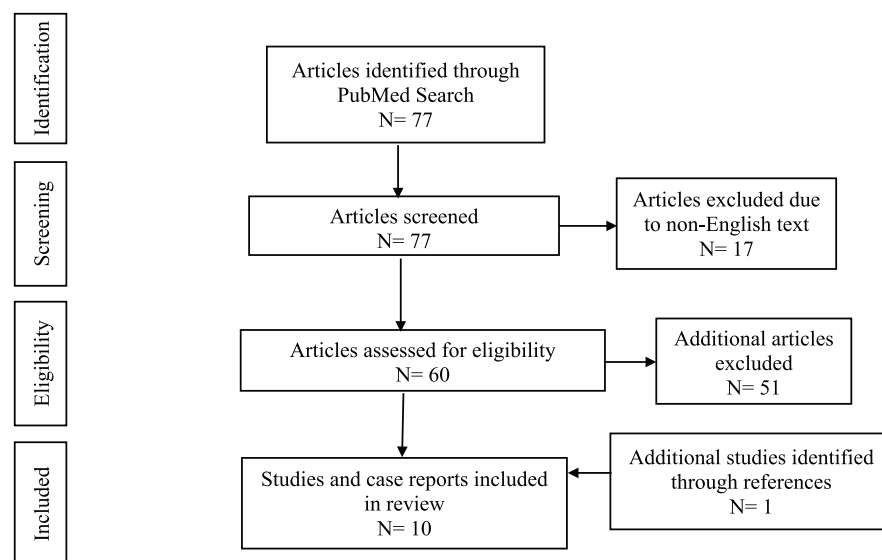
Identification

Articles identified through PubMed Search
N= 77

Screening

Articles screened
N= 77

Articles excluded due to non-English text
N= 17

Eligibility

Articles assessed for eligibility
N= 60

Additional articles excluded
N= 51

Included

Studies and case reports included in review
N= 10

Additional studies identified through references
N= 1